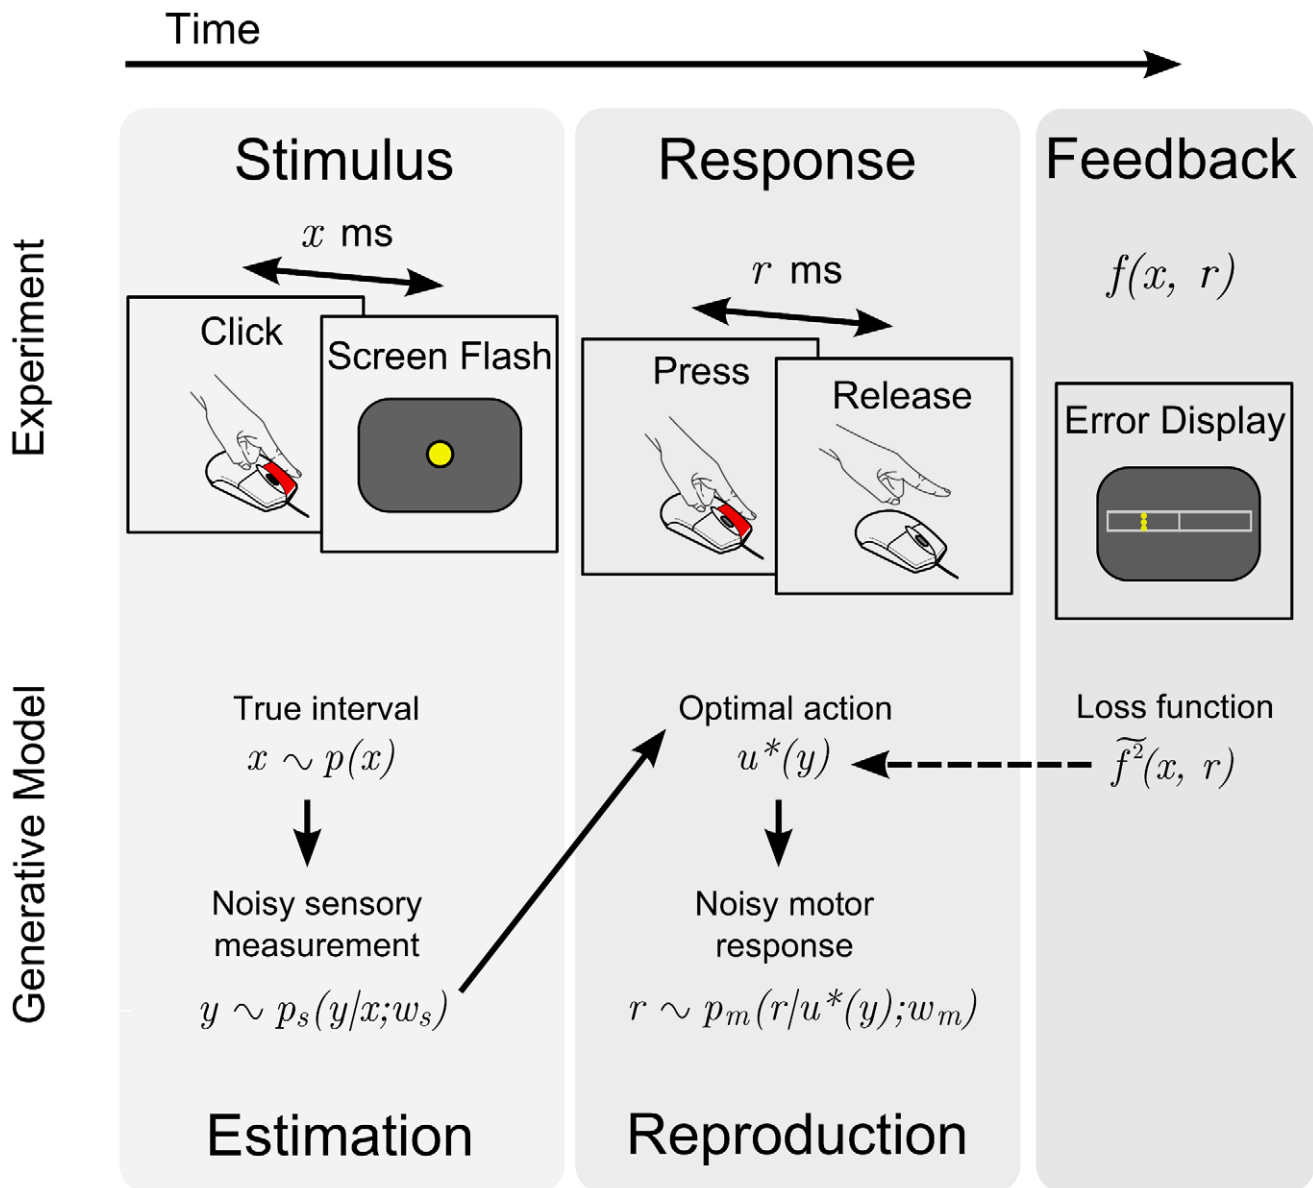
Time

Experiment

Generative Model

Stimulus

$x$ ms

Click

Screen Flash

True interval

$x \sim p(x)$

Noisy sensory measurement

$y \sim p_s(y/x; w_s)$

Estimation

Response

$r$ ms

Press

Release

Optimal action

$u^*(y)$

Noisy motor response

$r \sim p_m(r/u^*(y); w_m)$

Reproduction

Feedback

$f(x, r)$

Error Display

Loss function

$\widetilde{f^2}(x, r)$